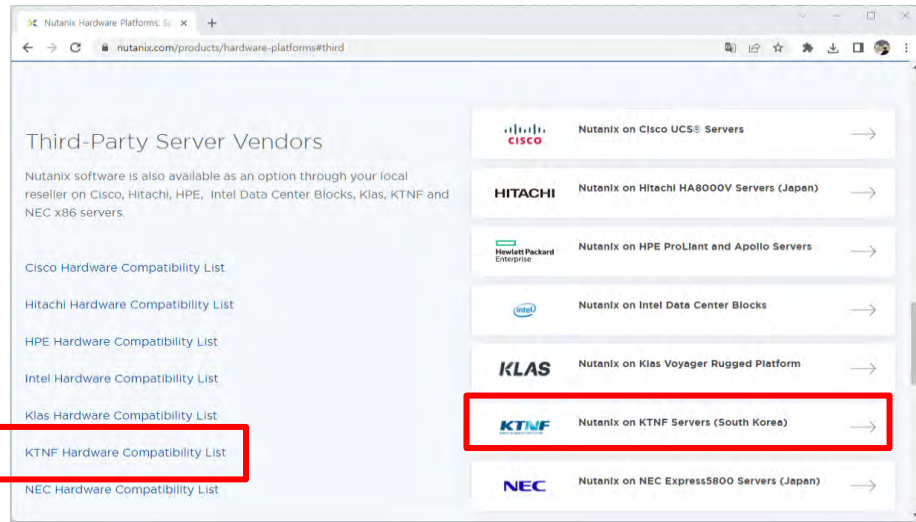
Nutanix Hardware Platforms: S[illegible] ×  +

nutanix.com/products/hardware-platforms#third

Third-Party Server Vendors

Nutanix software is also available as an option through your local reseller on Cisco, Hitachi, HPE, Intel Data Center Blocks, Klas, KTNF and NEC x86 servers.

Cisco Hardware Compatibility List

Hitachi Hardware Compatibility List

HPE Hardware Compatibility List

Intel Hardware Compatibility List

Klas Hardware Compatibility List

KTNF Hardware Compatibility List

NEC Hardware Compatibility List

CISCO
Nutanix on Cisco UCS® Servers

HITACHI
Nutanix on Hitachi HA8000V Servers (Japan)

Hewlett Packard Enterprise
Nutanix on HPE ProLiant and Apollo Servers

intel
Nutanix on Intel Data Center Blocks

KLAS
Nutanix on Klas Voyager Rugged Platform

KTNF
Nutanix on KTNF Servers (South Korea)

NEC
Nutanix on NEC Express5800 Servers (Japan)